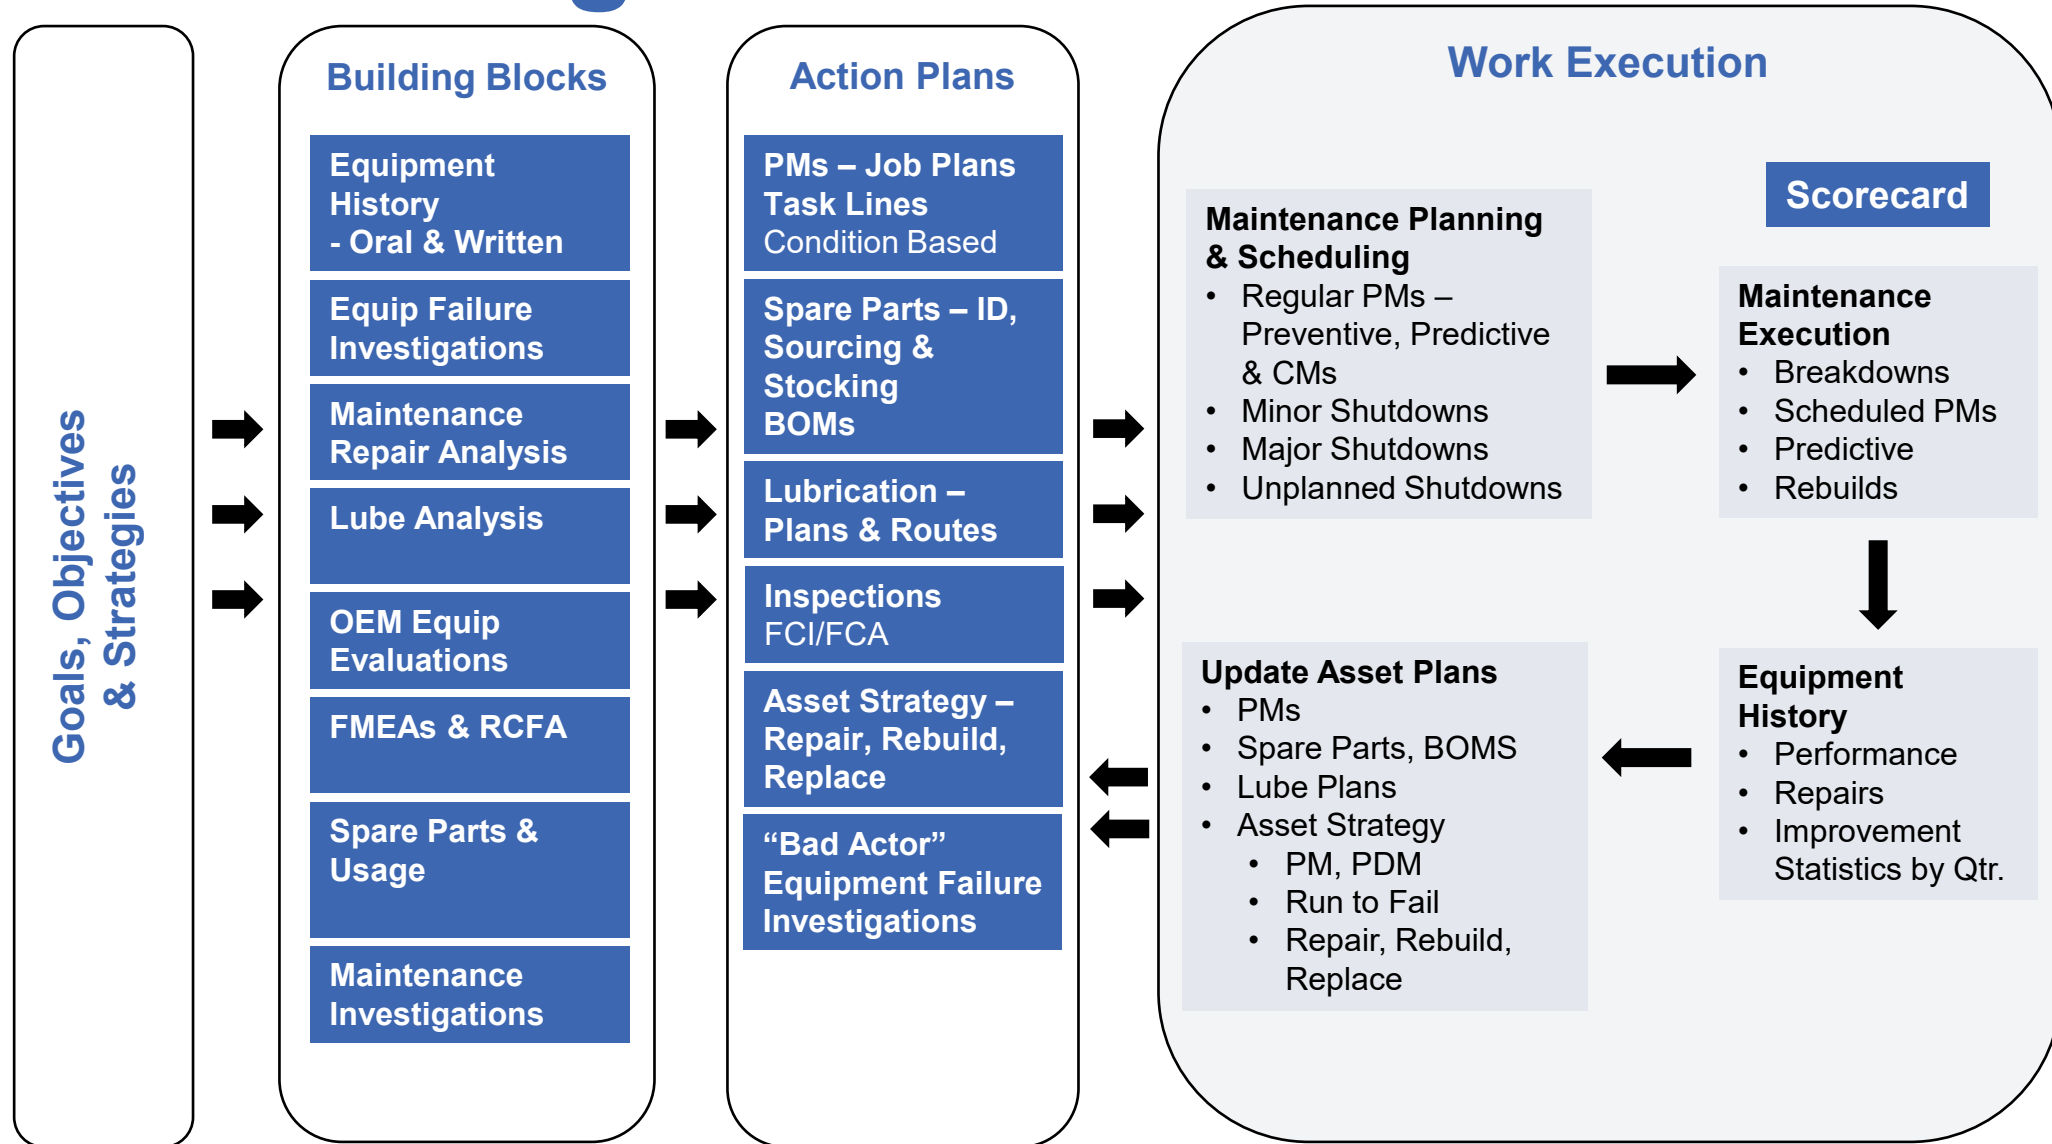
Goals, Objectives & Strategies

Building Blocks

Equipment History - Oral & Written

Equip Failure Investigations

Maintenance Repair Analysis

Lube Analysis

OEM Equip Evaluations

FMEAs & RCFA

Spare Parts & Usage

Maintenance Investigations

Action Plans

PMs – Job Plans Task Lines Condition Based

Spare Parts – ID, Sourcing & Stocking BOMs

Lubrication – Plans & Routes

Inspections FCI/FCA

Asset Strategy – Repair, Rebuild, Replace

“Bad Actor” Equipment Failure Investigations

Work Execution

Scorecard

Maintenance Planning & Scheduling
• Regular PMs – Preventive, Predictive & CMs
• Minor Shutdowns
• Major Shutdowns
• Unplanned Shutdowns

Maintenance Execution
• Breakdowns
• Scheduled PMs
• Predictive
• Rebuilds

Update Asset Plans
• PMs
• Spare Parts, BOMS
• Lube Plans
• Asset Strategy
  • PM, PDM
  • Run to Fail
  • Repair, Rebuild, Replace

Equipment History
• Performance
• Repairs
• Improvement Statistics by Qtr.